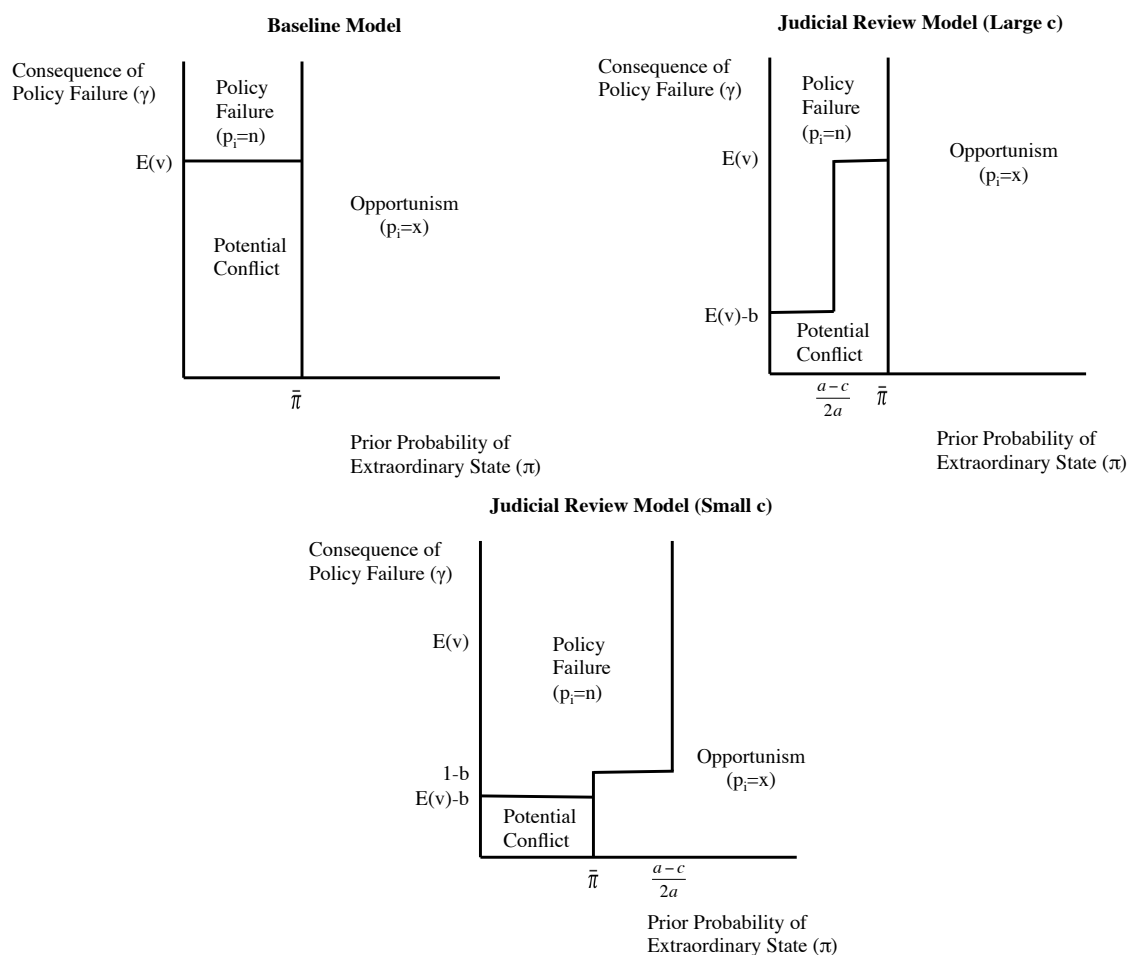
Baseline Model

Consequence of Policy Failure (γ)

Policy Failure ($p_i$=n)

E(v)

Potential Conflict

Opportunism ($p_i$=x)

$\bar{\pi}$

Prior Probability of Extraordinary State (π)

Judicial Review Model (Large c)

Consequence of Policy Failure (γ)

Policy Failure ($p_i$=n)

E(v)

Opportunism ($p_i$=x)

E(v)-b

Potential Conflict

$\frac{a-c}{2a}$

$\bar{\pi}$

Prior Probability of Extraordinary State (π)

Judicial Review Model (Small c)

Consequence of Policy Failure (γ)

E(v)

Policy Failure ($p_i$=n)

Opportunism ($p_i$=x)

1-b

E(v)-b

Potential Conflict

$\bar{\pi}$

$\frac{a-c}{2a}$

Prior Probability of Extraordinary State (π)